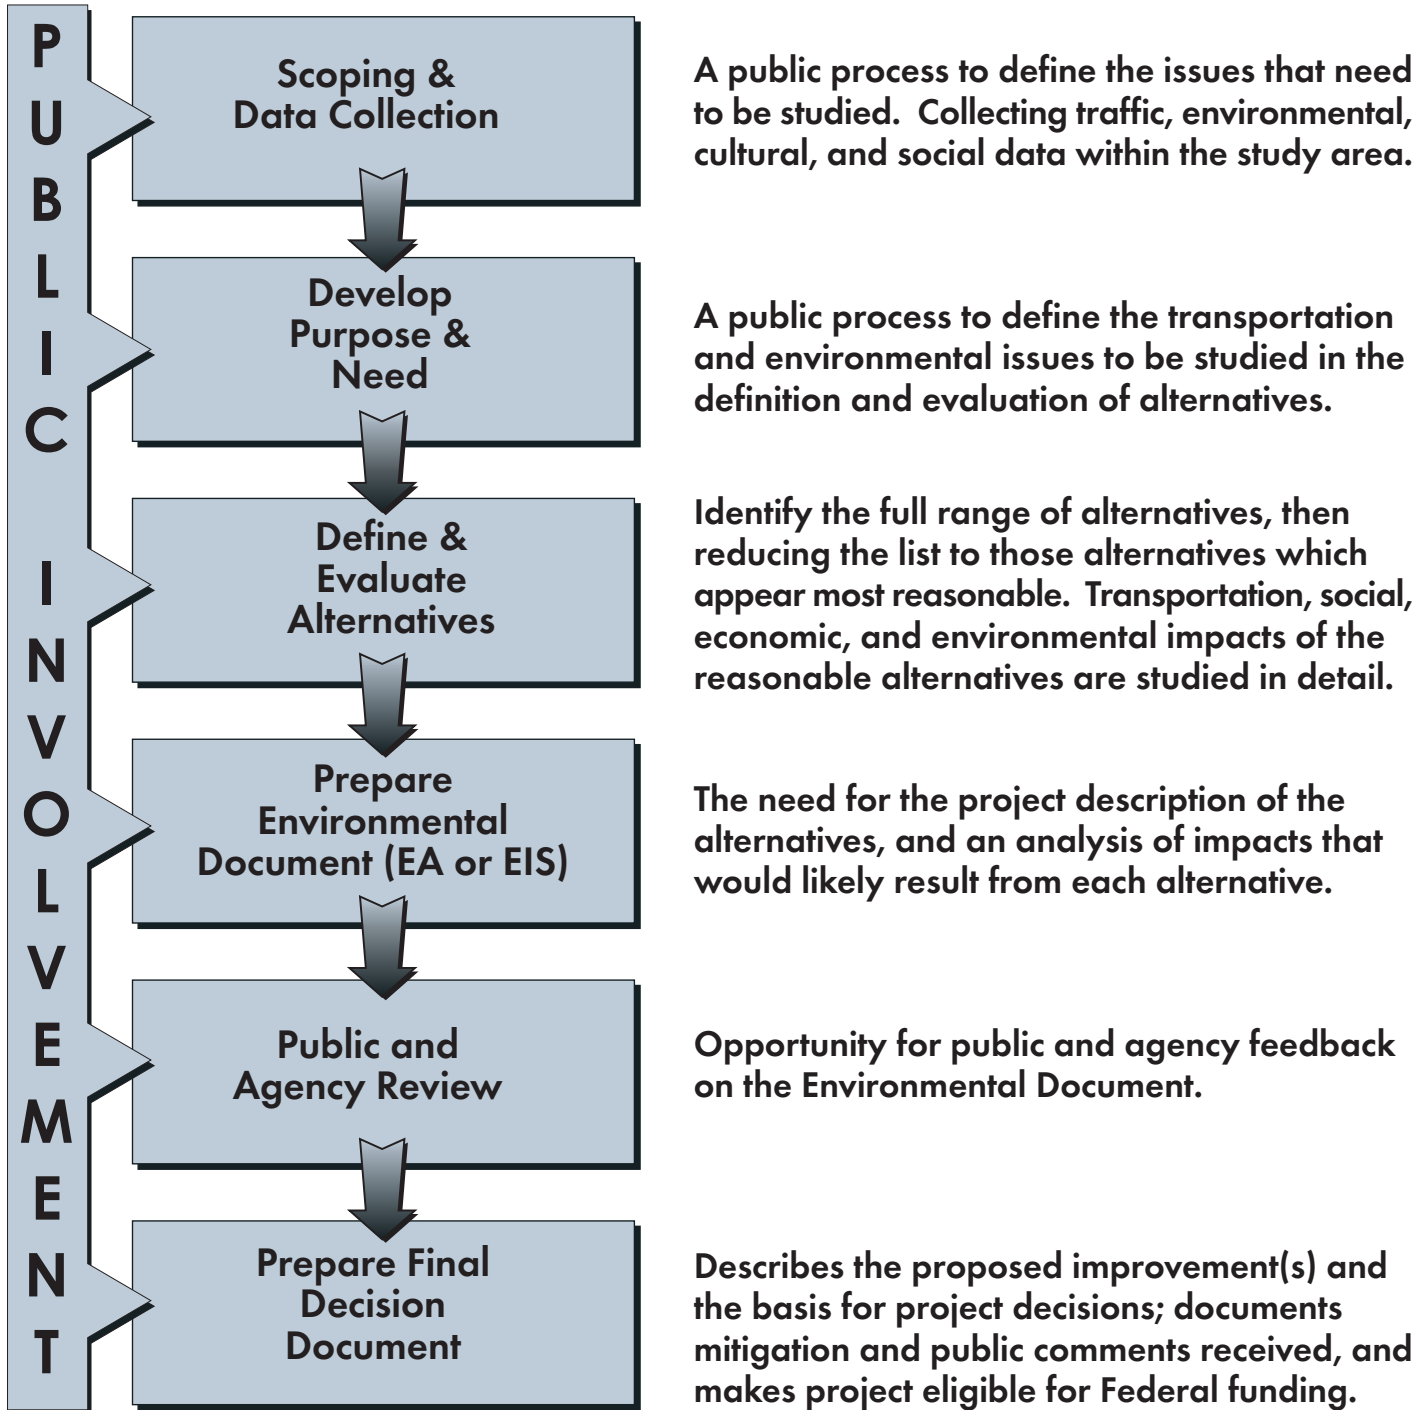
PUBLIC INVOLVEMENT

Scoping & Data Collection

A public process to define the issues that need to be studied. Collecting traffic, environmental, cultural, and social data within the study area.

Develop Purpose & Need

A public process to define the transportation and environmental issues to be studied in the definition and evaluation of alternatives.

Define & Evaluate Alternatives

Identify the full range of alternatives, then reducing the list to those alternatives which appear most reasonable. Transportation, social, economic, and environmental impacts of the reasonable alternatives are studied in detail.

Prepare Environmental Document (EA or EIS)

The need for the project description of the alternatives, and an analysis of impacts that would likely result from each alternative.

Public and Agency Review

Opportunity for public and agency feedback on the Environmental Document.

Prepare Final Decision Document

Describes the proposed improvement(s) and the basis for project decisions; documents mitigation and public comments received, and makes project eligible for Federal funding.